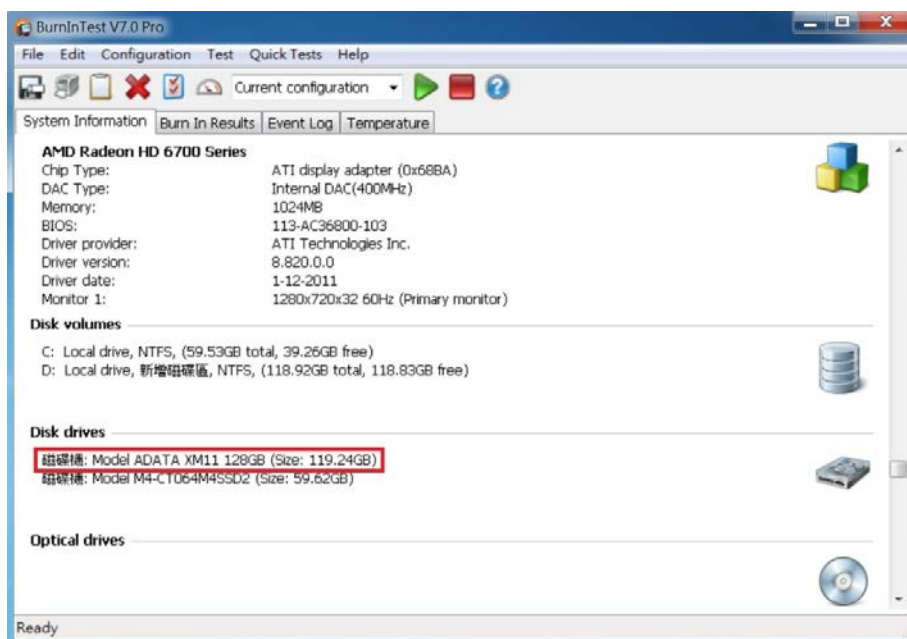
BurnInTest V7.0 Pro

File Edit Configuration Test Quick Tests Help

Current configuration

System Information | Burn In Results | Event Log | Temperature

AMD Radeon HD 6700 Series

| | |
|---|---|
| Chip Type: | ATI display adapter (0x68BA) |
| DAC Type: | Internal DAC(400MHz) |
| Memory: | 1024MB |
| BIOS: | 113-AC36800-103 |
| Driver provider: | ATI Technologies Inc. |
| Driver version: | 8.820.0.0 |
| Driver date: | 1-12-2011 |
| Monitor 1: | 1280x720x32 60Hz (Primary monitor) |

Disk volumes

C: Local drive, NTFS, (59.53GB total, 39.26GB free)
D: Local drive, 新增磁碟區, NTFS, (118.92GB total, 118.83GB free)

Disk drives

磁碟機: Model ADATA XM11 128GB (Size: 119.24GB)
磁碟機: Model M4-CT064M4SSD2 (Size: 59.62GB)

Optical drives

Ready